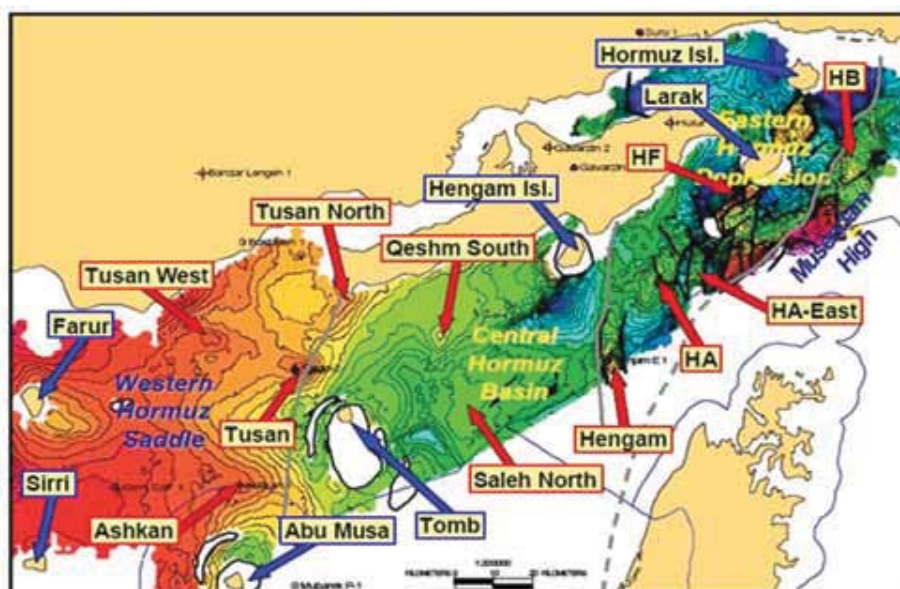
Hormuz Isl.
HB
Larak
Eastern Hormuz Depression
HF
Hengam Isl.
Tusan North
Qeshm South
Tusan West
Musandam High
HA-East
Farur
Central Hormuz Basin
HA
Western Hormuz Saddle
Tusan
Hengam
Saleh North
Sirri
Ashkan
Abu Musa
Tomb
Bandar Lengeh 1
Gavarzin 2
Gavarzin
Suru 1
Hula
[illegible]
1:250000
KILOMETERS
Mubarek P-1